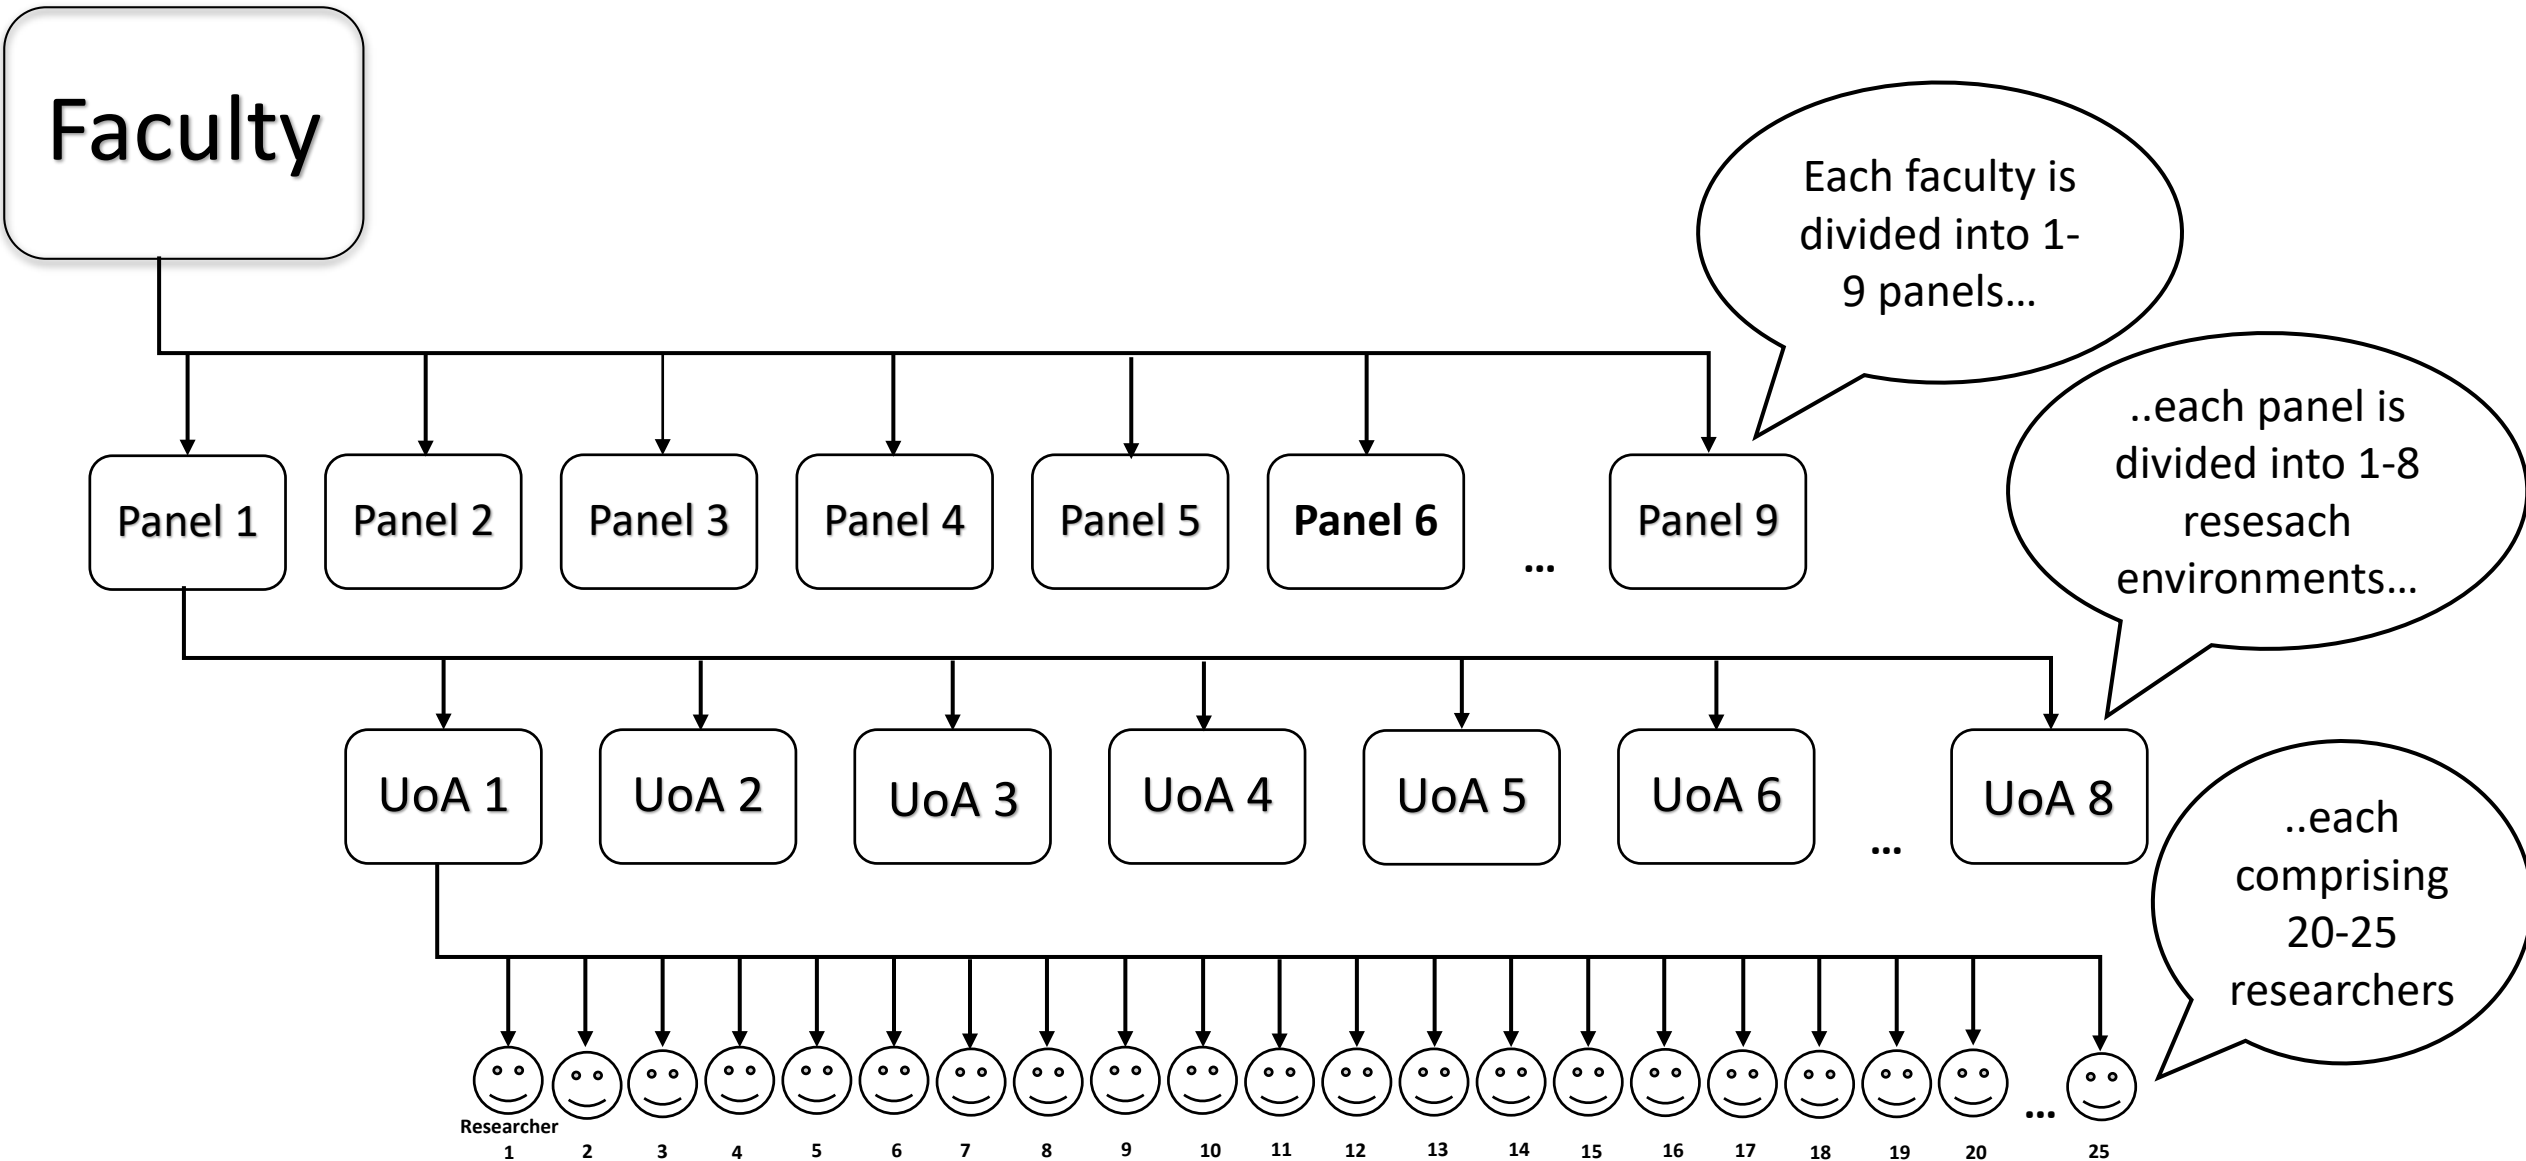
Faculty

Each faculty is divided into 1-9 panels…

Panel 1
Panel 2
Panel 3
Panel 4
Panel 5
Panel 6
…
Panel 9

..each panel is divided into 1-8 resesach environments…

UoA 1
UoA 2
UoA 3
UoA 4
UoA 5
UoA 6
…
UoA 8

..each comprising 20-25 researchers

Researcher 1
2
3
4
5
6
7
8
9
10
11
12
13
14
15
16
17
18
19
20
…
25